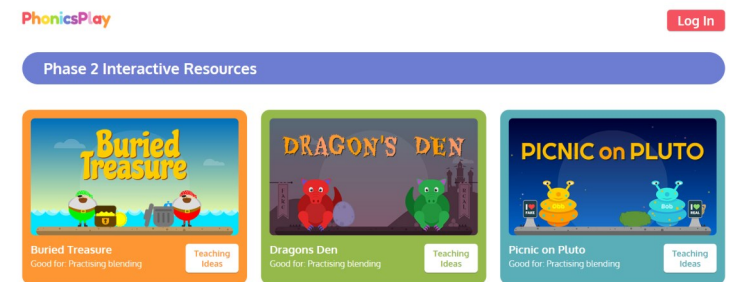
PhonicsPlay

Log In

Phase 2 Interactive Resources

Buried Treasure

Buried Treasure
Good for: Practising blending

Teaching Ideas

DRAGON'S DEN

Dragons Den
Good for: Practising blending

Teaching Ideas

PICNIC on PLUTO

Bob

Bob

Picnic on Pluto
Good for: Practising blending

Teaching Ideas